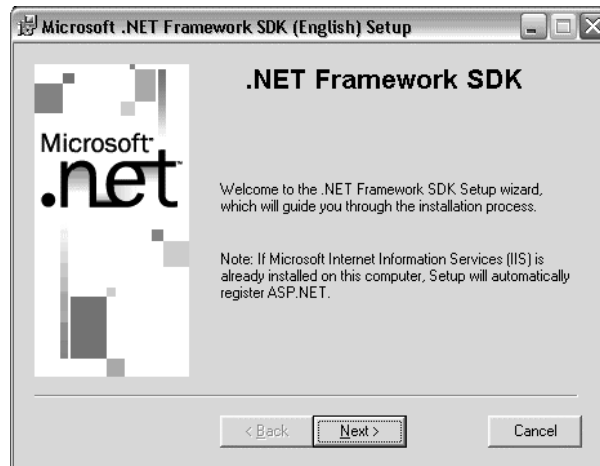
Microsoft .NET Framework SDK (English) Setup

Microsoft
.net

.NET Framework SDK

Welcome to the .NET Framework SDK Setup wizard, which will guide you through the installation process.

Note: If Microsoft Internet Information Services (IIS) is already installed on this computer, Setup will automatically register ASP.NET.

< Back
Next >
Cancel